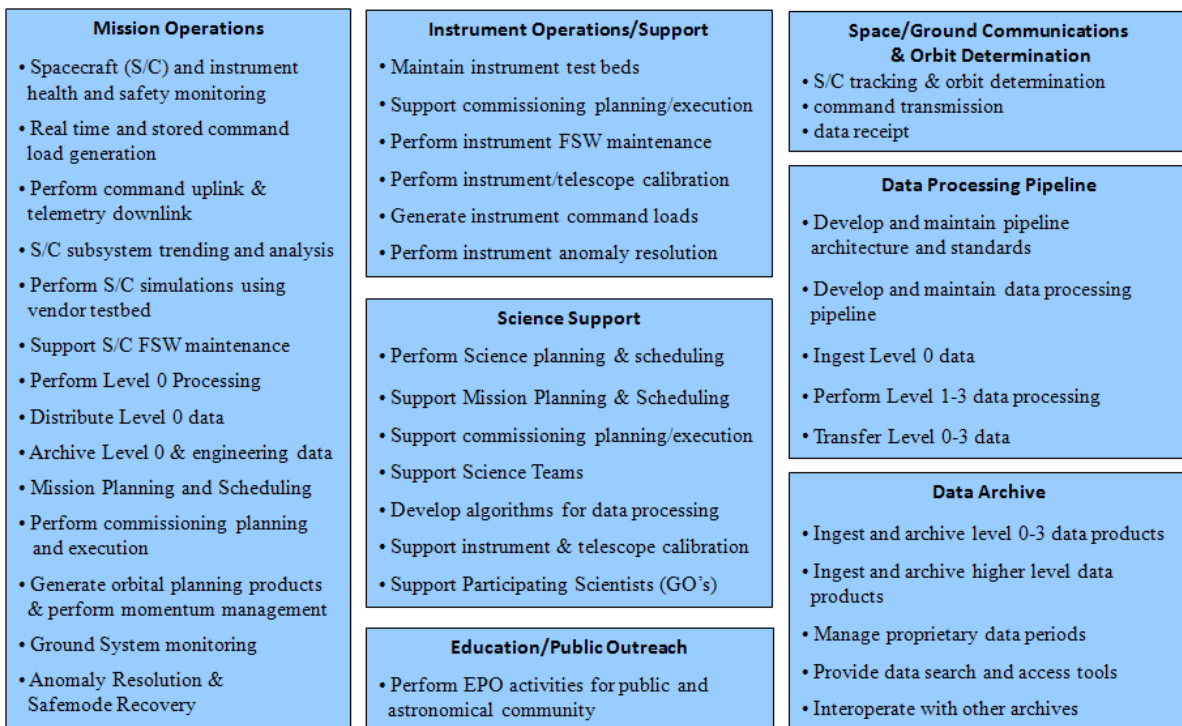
**Mission Operations**

• Spacecraft (S/C) and instrument health and safety monitoring
• Real time and stored command load generation
• Perform command uplink & telemetry downlink
• S/C subsystem trending and analysis
• Perform S/C simulations using vendor testbed
• Support S/C FSW maintenance
• Perform Level 0 Processing
• Distribute Level 0 data
• Archive Level 0 & engineering data
• Mission Planning and Scheduling
• Perform commissioning planning and execution
• Generate orbital planning products & perform momentum management
• Ground System monitoring
• Anomaly Resolution & Safemode Recovery

**Instrument Operations/Support**

• Maintain instrument test beds
• Support commissioning planning/execution
• Perform instrument FSW maintenance
• Perform instrument/telescope calibration
• Generate instrument command loads
• Perform instrument anomaly resolution

**Science Support**

• Perform Science planning & scheduling
• Support Mission Planning & Scheduling
• Support commissioning planning/execution
• Support Science Teams
• Develop algorithms for data processing
• Support instrument & telescope calibration
• Support Participating Scientists (GO's)

**Education/Public Outreach**

• Perform EPO activities for public and astronomical community

**Space/Ground Communications & Orbit Determination**

• S/C tracking & orbit determination
• command transmission
• data receipt

**Data Processing Pipeline**

• Develop and maintain pipeline architecture and standards
• Develop and maintain data processing pipeline
• Ingest Level 0 data
• Perform Level 1-3 data processing
• Transfer Level 0-3 data

**Data Archive**

• Ingest and archive level 0-3 data products
• Ingest and archive higher level data products
• Manage proprietary data periods
• Provide data search and access tools
• Interoperate with other archives